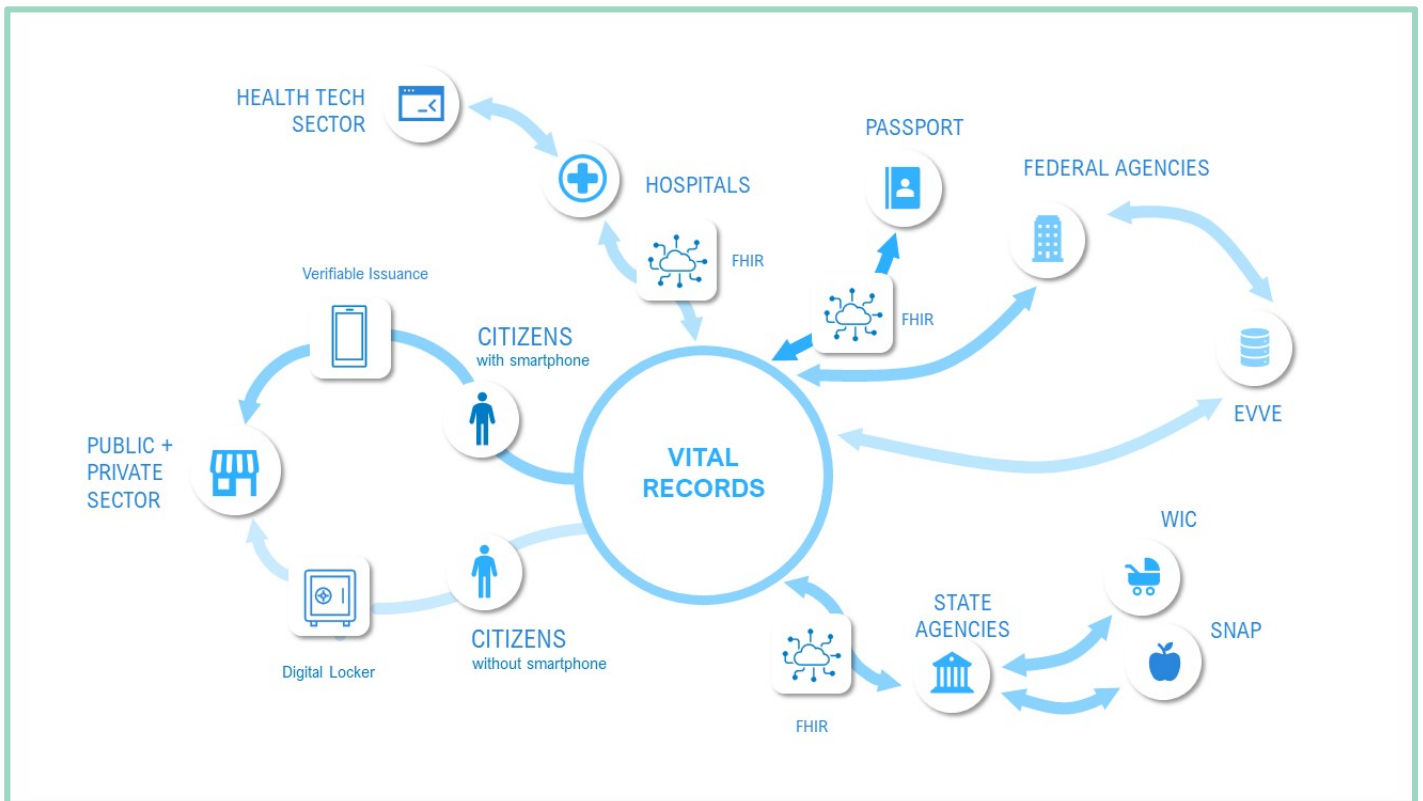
HEALTH TECH SECTOR

HOSPITALS

FHIR

PASSPORT

FEDERAL AGENCIES

FHIR

Verifiable Issuance

CITIZENS
with smartphone

PUBLIC + PRIVATE SECTOR

VITAL RECORDS

EVVE

WIC

STATE AGENCIES

SNAP

CITIZENS
without smartphone

Digital Locker

FHIR